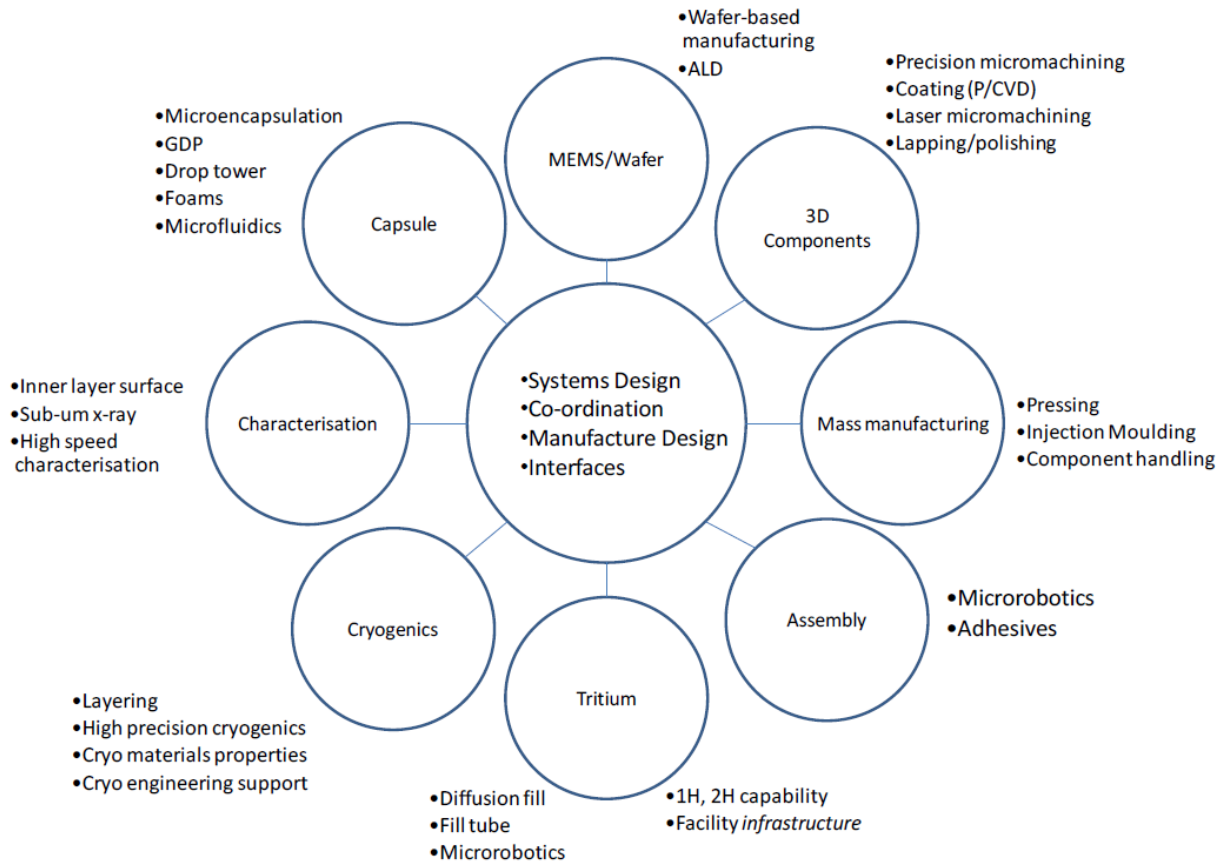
•Wafer-based manufacturing
•ALD

•Precision micromachining
•Coating (P/CVD)
•Laser micromachining
•Lapping/polishing

•Microencapsulation
•GDP
•Drop tower
•Foams
•Microfluidics

MEMS/Wafer

Capsule

3D Components

•Inner layer surface
•Sub-um x-ray
•High speed characterisation

Characterisation

•Systems Design
•Co-ordination
•Manufacture Design
•Interfaces

Mass manufacturing

•Pressing
•Injection Moulding
•Component handling

Cryogenics

Assembly

•Microrobotics
•Adhesives

Tritium

•Layering
•High precision cryogenics
•Cryo materials properties
•Cryo engineering support

•Diffusion fill
•Fill tube
•Microrobotics

•1H, 2H capability
•Facility infrastructure